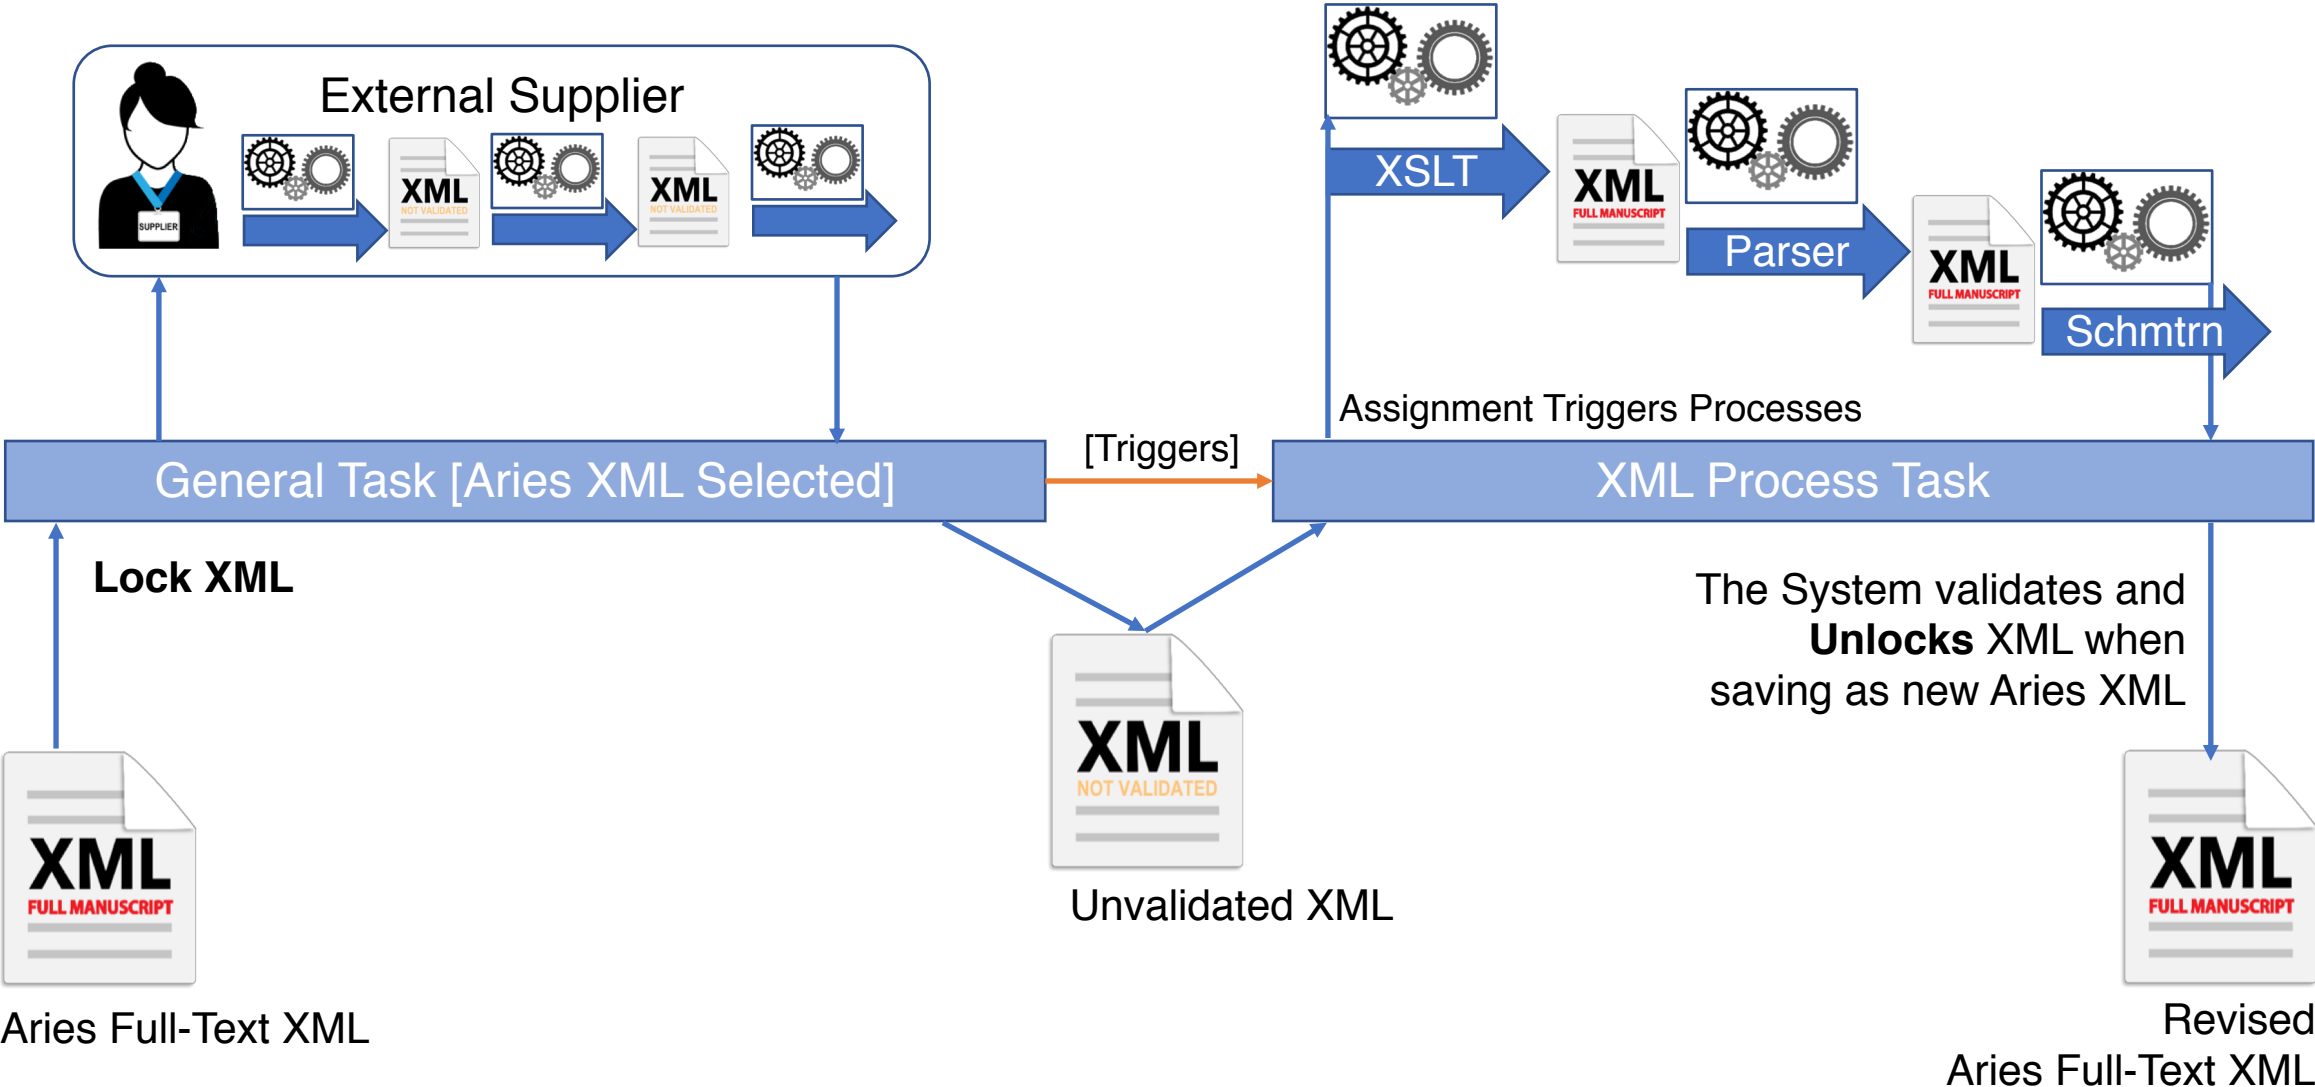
External Supplier

SUPPLIER

XML
NOT VALIDATED

XML
NOT VALIDATED

XSLT

XML
FULL MANUSCRIPT

Parser

XML
FULL MANUSCRIPT

Schmtrn

Assignment Triggers Processes

General Task [Aries XML Selected]

[Triggers]

XML Process Task

**Lock XML**

The System validates and **Unlocks** XML when saving as new Aries XML

XML
NOT VALIDATED

Unvalidated XML

XML
FULL MANUSCRIPT

Aries Full-Text XML

XML
FULL MANUSCRIPT

Revised
Aries Full-Text XML